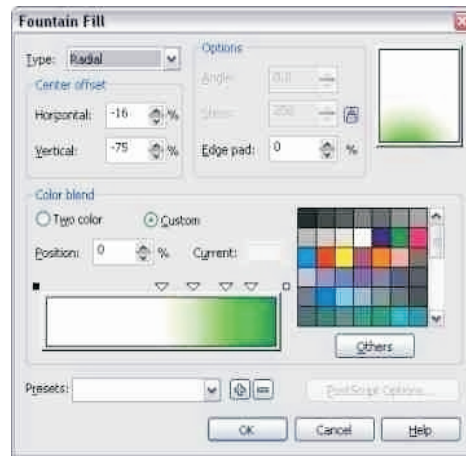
Fountain Fill

Type: Radial

Center offset

Horizontal: -16 %

Vertical: -75 %

Options

Angle: 0.0

Steps: 256

Edge pad: 0 %

Color blend

Two color

Custom

Position: 0 %

Current:

Others

Presets:

PostScript Options...

OK

Cancel

Help